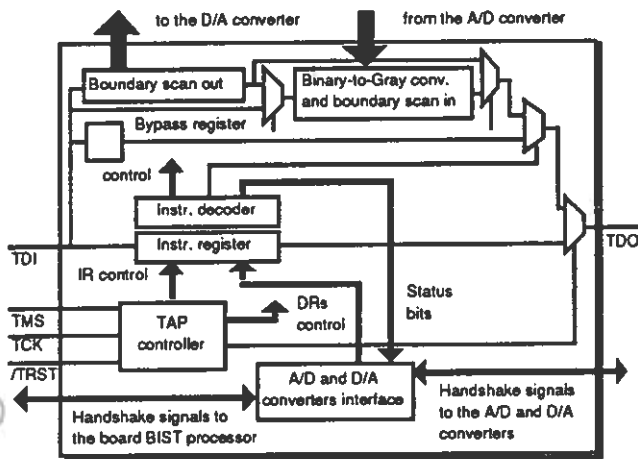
to the D/A converter

from the A/D converter

Boundary scan out

Binary-to-Gray conv. and boundary scan in

Bypass register

control

Instr. decoder

Instr. register

TDI

TDO

IR control

Status bits

DRs control

TMS

TCK

/TRST

TAP controller

A/D and D/A converters interface

Handshake signals to the board BIST processor

Handshake signals to the A/D and D/A converters